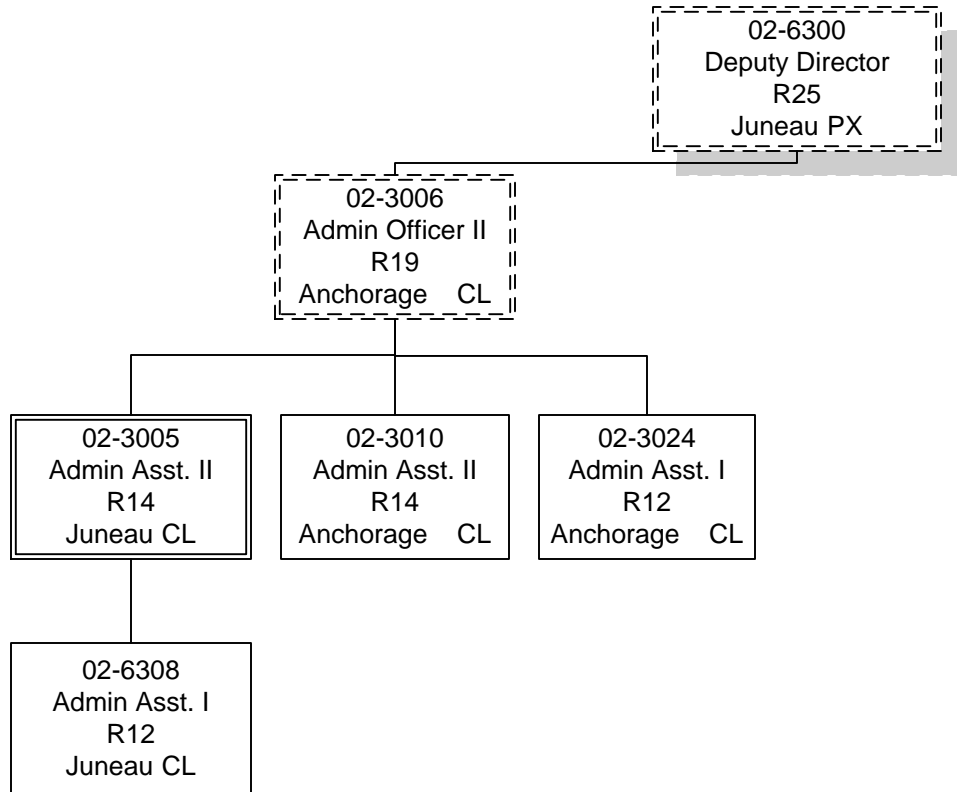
02-6300
Deputy Director
R25
Juneau PX

02-3006
Admin Officer II
R19
Anchorage CL

02-3005
Admin Asst. II
R14
Juneau CL

02-3010
Admin Asst. II
R14
Anchorage CL

02-3024
Admin Asst. I
R12
Anchorage CL

02-6308
Admin Asst. I
R12
Juneau CL